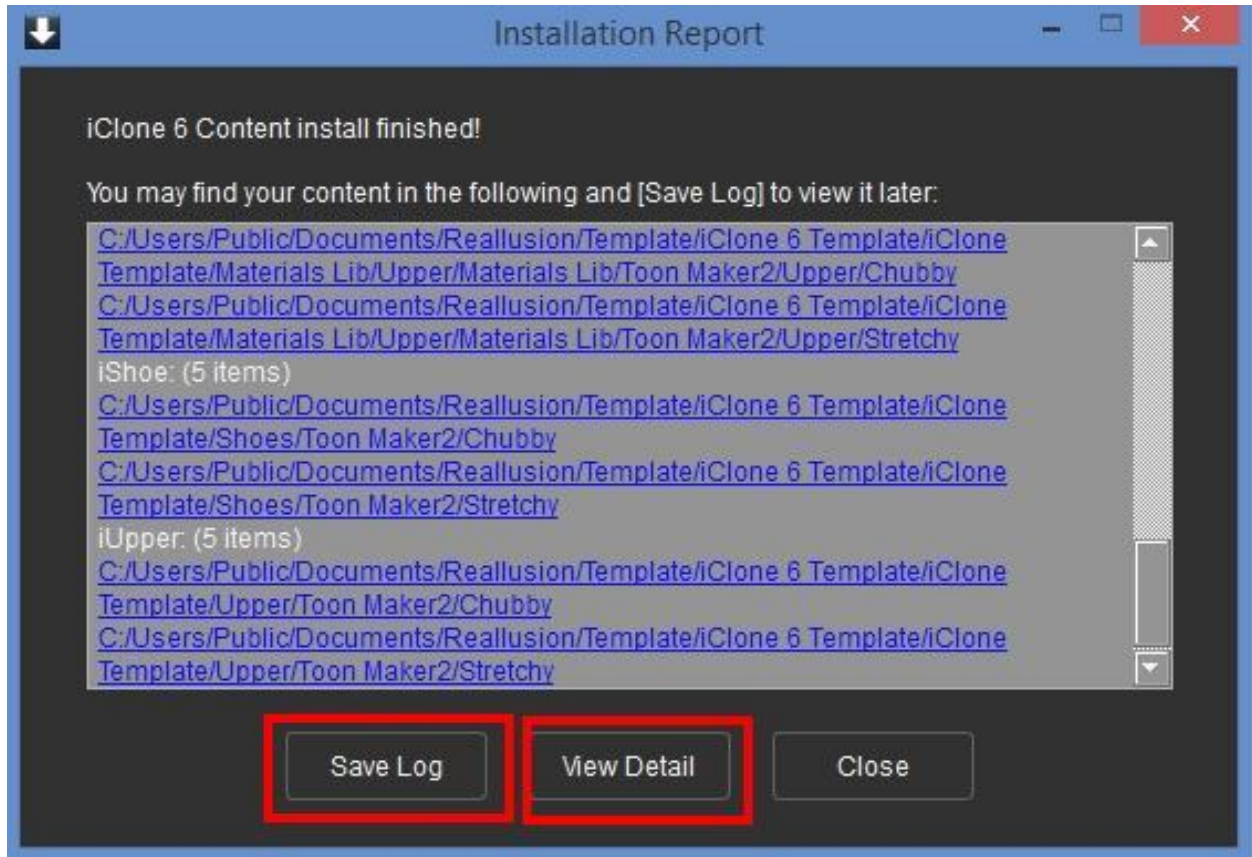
Installation Report

iClone 6 Content install finished!

You may find your content in the following and [Save Log] to view it later:

C:/Users/Public/Documents/Reallusion/Template/iClone 6 Template/iClone Template/Materials Lib/Upper/Materials Lib/Toon Maker2/Upper/Chubby
C:/Users/Public/Documents/Reallusion/Template/iClone 6 Template/iClone Template/Materials Lib/Upper/Materials Lib/Toon Maker2/Upper/Stretchy
iShoe: (5 items)
C:/Users/Public/Documents/Reallusion/Template/iClone 6 Template/iClone Template/Shoes/Toon Maker2/Chubby
C:/Users/Public/Documents/Reallusion/Template/iClone 6 Template/iClone Template/Shoes/Toon Maker2/Stretchy
iUpper: (5 items)
C:/Users/Public/Documents/Reallusion/Template/iClone 6 Template/iClone Template/Upper/Toon Maker2/Chubby
C:/Users/Public/Documents/Reallusion/Template/iClone 6 Template/iClone Template/Upper/Toon Maker2/Stretchy

Save Log

View Detail

Close